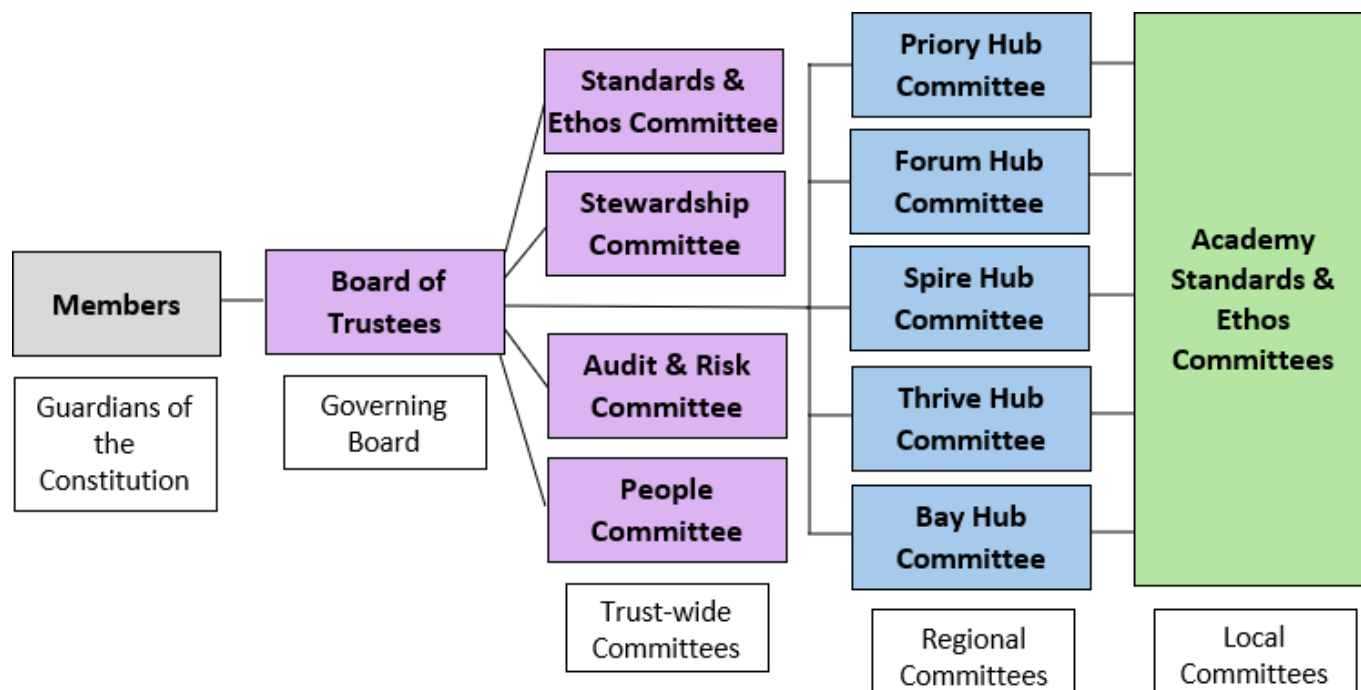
Members

Guardians of the Constitution

Board of Trustees

Governing Board

Standards & Ethos Committee

Stewardship Committee

Audit & Risk Committee

People Committee

Trust-wide Committees

Priory Hub Committee

Forum Hub Committee

Spire Hub Committee

Thrive Hub Committee

Bay Hub Committee

Regional Committees

Academy Standards & Ethos Committees

Local Committees